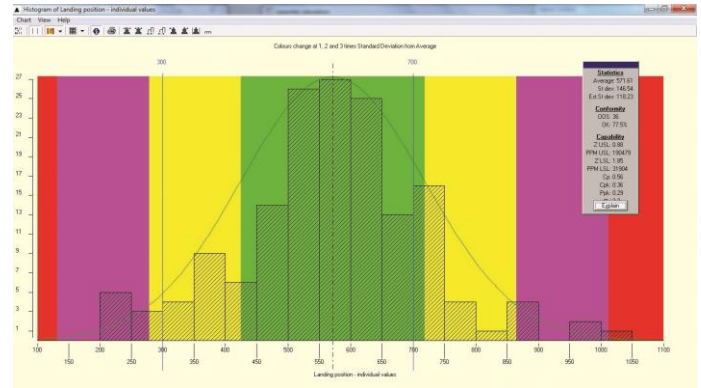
Histogram of Landing position - individual values

Chart View Help

Colours change at 1, 2 and 3 times Standard Deviation from Average

300

700

Statistics
Average: 571.61
St dev: 146.54
Est St dev: 118.23

Conformity
OOS: 36
OK: 77.5%

Capability
Z USL: 0.88
PPM USL: 190479
Z LSL: 1.85
PPM LSL: 31904
Cp: 0.56
Cpk: 0.36
Ppk: 0.29

Explain

27
25
23
21
19
17
15
13
11
9
7
5
3
1

100 150 200 250 300 350 400 450 500 550 600 650 700 750 800 850 900 950 1000 1050 1100

Landing position - individual values